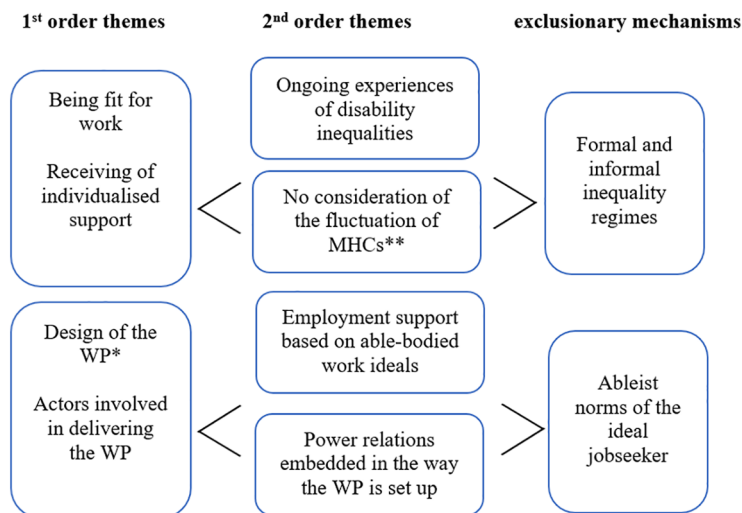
1$^{st}$ order themes

2$^{nd}$ order themes

exclusionary mechanisms

Being fit for work

Receiving of individualised support

Ongoing experiences of disability inequalities

No consideration of the fluctuation of MHCs**

Formal and informal inequality regimes

Design of the WP*

Actors involved in delivering the WP

Employment support based on able-bodied work ideals

Power relations embedded in the way the WP is set up

Ableist norms of the ideal jobseeker